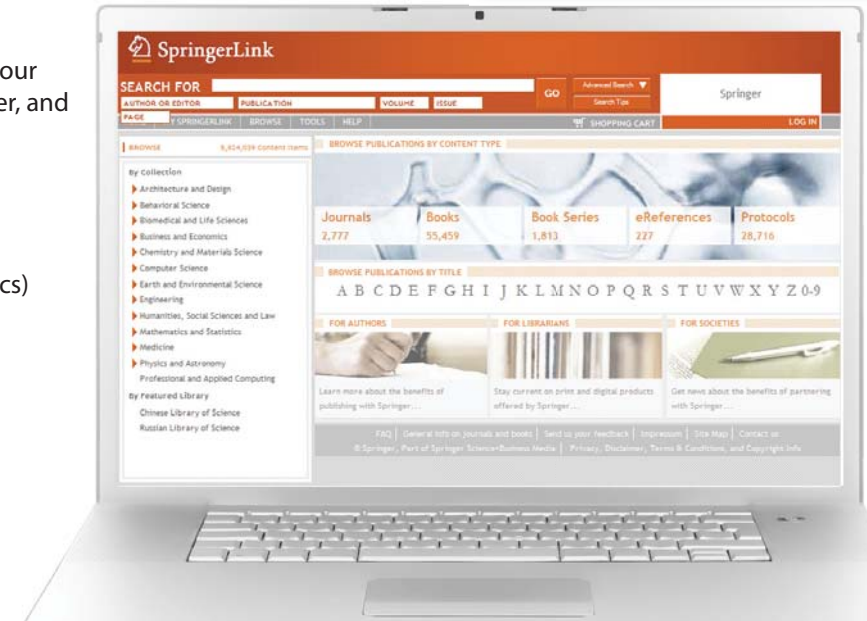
our
er, and

cs)

SpringerLink

SEARCH FOR
AUTHOR OR EDITOR
PUBLICATION
VOLUME
ISSUE
PAGE
GO
Advanced Search
Search Tips
Springer

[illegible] SPRINGERLINK | BROWSE | TOOLS | HELP
SHOPPING CART
LOG IN

BROWSE 5,614,036 Content Items

By Collection
Architecture and Design
Behavioral Science
Biomedical and Life Sciences
Business and Economics
Chemistry and Materials Science
Computer Science
Earth and Environmental Science
Engineering
Humanities, Social Sciences and Law
Mathematics and Statistics
Medicine
Physics and Astronomy
Professional and Applied Computing
By Featured Library
Chinese Library of Science
Russian Library of Science

BROWSE PUBLICATIONS BY CONTENT TYPE

| Journals | Books | Book Series | eReferences | Protocols |
|---|---|---|---|---|
| 2,777 | 55,459 | 1,813 | 227 | 28,716 |

BROWSE PUBLICATIONS BY TITLE
A B C D E F G H I J K L M N O P Q R S T U V W X Y Z 0-9

FOR AUTHORS
Learn more about the benefits of publishing with Springer...

FOR LIBRARIANS
Stay current on print and digital products offered by Springer...

FOR SOCIETIES
Get news about the benefits of partnering with Springer...

FAQ | General info on journals and books | Send us your feedback | Impressum | Site Map | Contact us
©Springer, Part of Springer Science+Business Media | Privacy, Disclaimer, Terms & Conditions, and Copyright Info